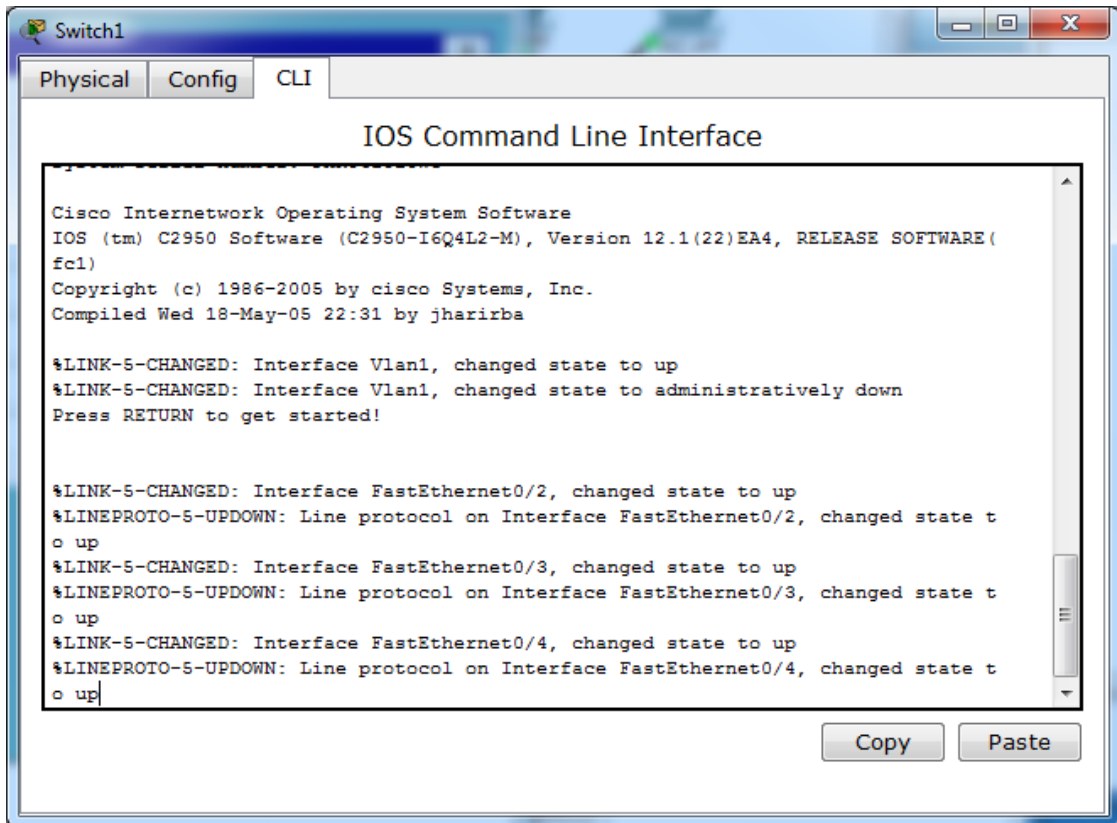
Switch1

Physical Config CLI

IOS Command Line Interface

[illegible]

Cisco Internetwork Operating System Software
IOS (tm) C2950 Software (C2950-I6Q4L2-M), Version 12.1(22)EA4, RELEASE SOFTWARE(fc1)
Copyright (c) 1986-2005 by cisco Systems, Inc.
Compiled Wed 18-May-05 22:31 by jharirba

%LINK-5-CHANGED: Interface Vlan1, changed state to up
%LINK-5-CHANGED: Interface Vlan1, changed state to administratively down
Press RETURN to get started!

%LINK-5-CHANGED: Interface FastEthernet0/2, changed state to up
%LINEPROTO-5-UPDOWN: Line protocol on Interface FastEthernet0/2, changed state to up
%LINK-5-CHANGED: Interface FastEthernet0/3, changed state to up
%LINEPROTO-5-UPDOWN: Line protocol on Interface FastEthernet0/3, changed state to up
%LINK-5-CHANGED: Interface FastEthernet0/4, changed state to up
%LINEPROTO-5-UPDOWN: Line protocol on Interface FastEthernet0/4, changed state to up

Copy Paste